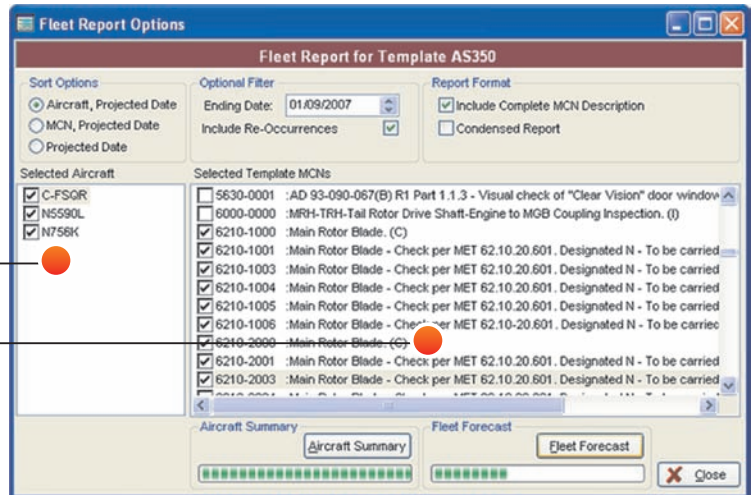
Fleet Report Options

Fleet Report for Template AS350

Sort Options
Aircraft, Projected Date
MCN, Projected Date
Projected Date

Optional Filter
Ending Date: 01/09/2007
Include Re-Occurrences

Report Format
Include Complete MCN Description
Condensed Report

Selected Aircraft
C-FSQR
N5590L
N756K

Selected Template MCNs
5630-0001 :AD 93-090-067(B) R1 Part 1.1.3 - Visual check of "Clear Vision" door window
6000-0000 :MRH-TRH-Tail Rotor Drive Shaft-Engine to MGB Coupling Inspection. (I)
6210-1000 :Main Rotor Blade. (C)
6210-1001 :Main Rotor Blade - Check per MET 62.10.20.601. Designated N - To be carried
6210-1003 :Main Rotor Blade - Check per MET 62.10.20.601. Designated N - To be carried
6210-1004 :Main Rotor Blade - Check per MET 62.10.20.601. Designated N - To be carried
6210-1005 :Main Rotor Blade - Check per MET 62.10.20.601. Designated N - To be carried
6210-1006 :Main Rotor Blade - Check per MET 62.10-20.601. Designated N - To be carriec
6210-2000 :Main Rotor Blade. (C)
6210-2001 :Main Rotor Blade - Check per MET 62.10.20.601. Designated N - To be carried
6210-2003 :Main Rotor Blade - Check per MET 62.10.20.601. Designated N - To be carried
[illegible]

Aircraft Summary
Aircraft Summary

Fleet Forecast
Fleet Forecast

Close